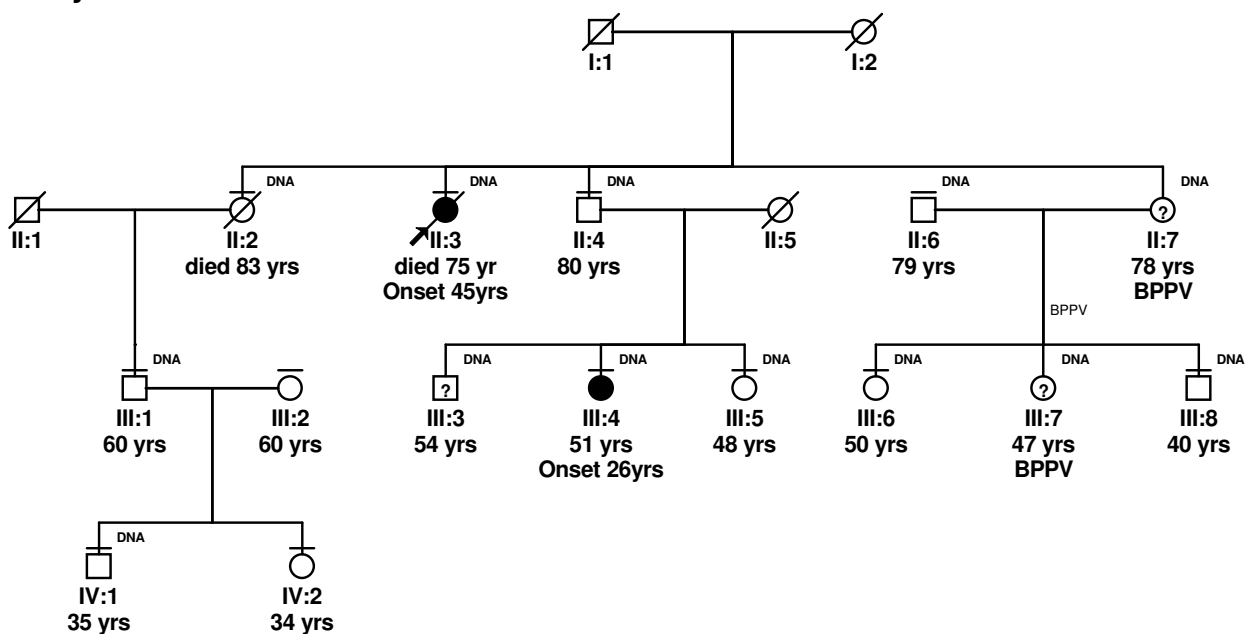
I:1
I:2

DNA
DNA
DNA
DNA
DNA

II:1
II:2
died 83 yrs
II:3
died 75 yr
Onset 45yrs
II:4
80 yrs
II:5
II:6
79 yrs
?
II:7
78 yrs
BPPV

BPPV

DNA
DNA
DNA
DNA
DNA
DNA
DNA

III:1
60 yrs
III:2
60 yrs
?
III:3
54 yrs
III:4
51 yrs
Onset 26yrs
III:5
48 yrs
III:6
50 yrs
?
III:7
47 yrs
BPPV
III:8
40 yrs

DNA

IV:1
35 yrs
IV:2
34 yrs